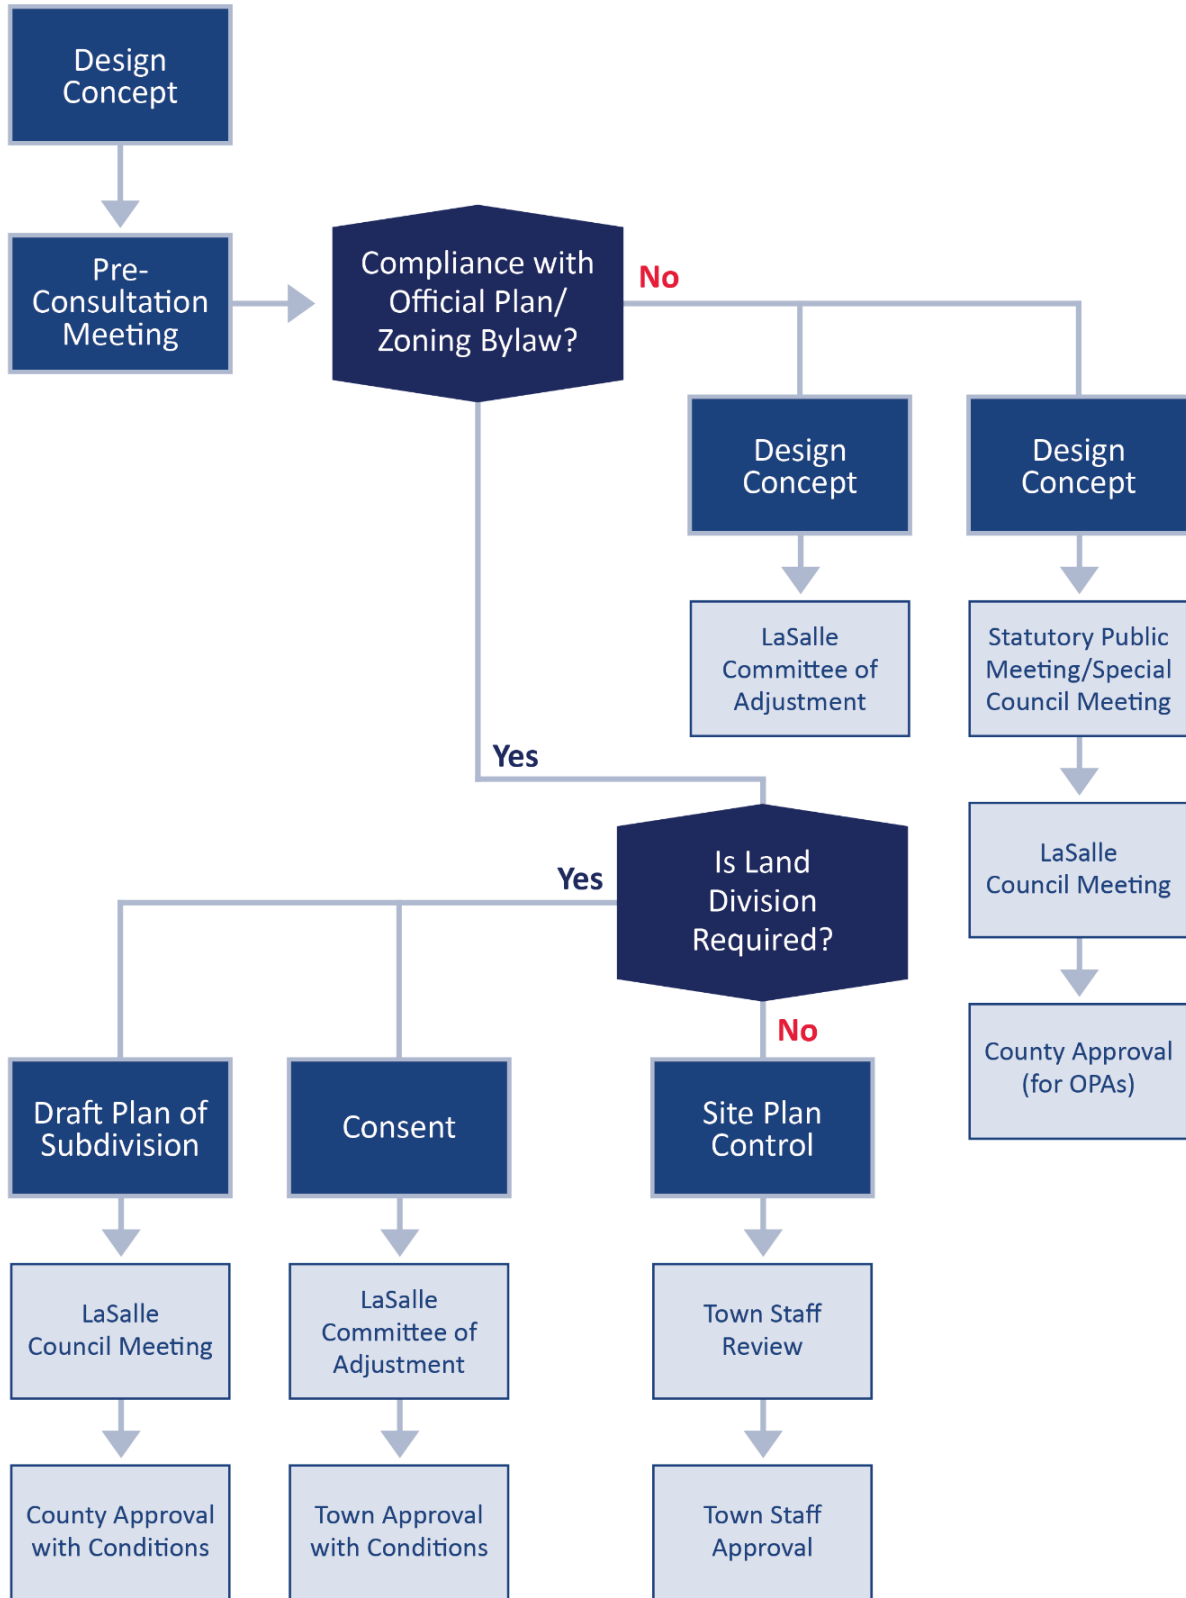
Design Concept

Pre-Consultation Meeting

Compliance with Official Plan/ Zoning Bylaw?

No

Design Concept

Design Concept

LaSalle Committee of Adjustment

Statutory Public Meeting/Special Council Meeting

LaSalle Council Meeting

County Approval (for OPAs)

Yes

Yes

Is Land Division Required?

No

Draft Plan of Subdivision

Consent

Site Plan Control

LaSalle Council Meeting

LaSalle Committee of Adjustment

Town Staff Review

County Approval with Conditions

Town Approval with Conditions

Town Staff Approval